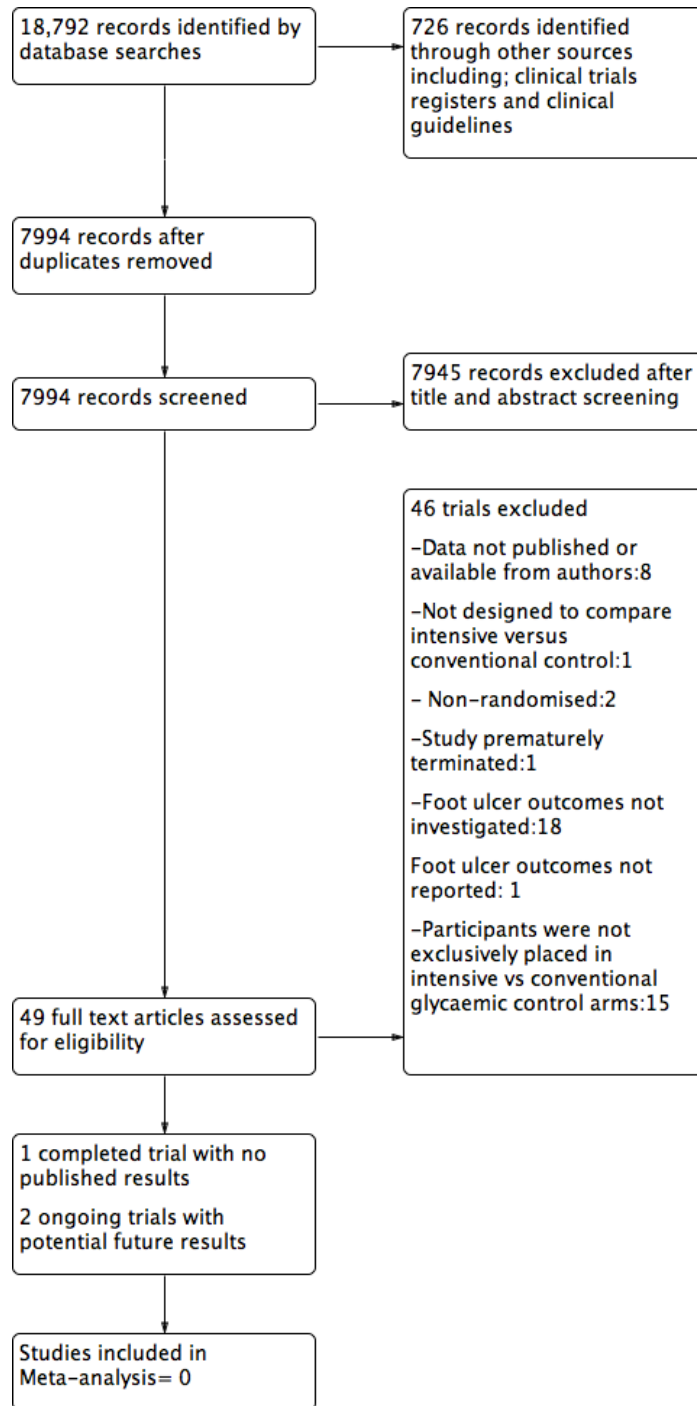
18,792 records identified by database searches

726 records identified through other sources including; clinical trials registers and clinical guidelines

7994 records after duplicates removed

7994 records screened

7945 records excluded after title and abstract screening

46 trials excluded

-Data not published or available from authors:8

-Not designed to compare intensive versus conventional control:1

- Non-randomised:2

-Study prematurely terminated:1

-Foot ulcer outcomes not investigated:18

Foot ulcer outcomes not reported: 1

-Participants were not exclusively placed in intensive vs conventional glycaemic control arms:15

49 full text articles assessed for eligibility

1 completed trial with no published results

2 ongoing trials with potential future results

Studies included in Meta-analysis= 0